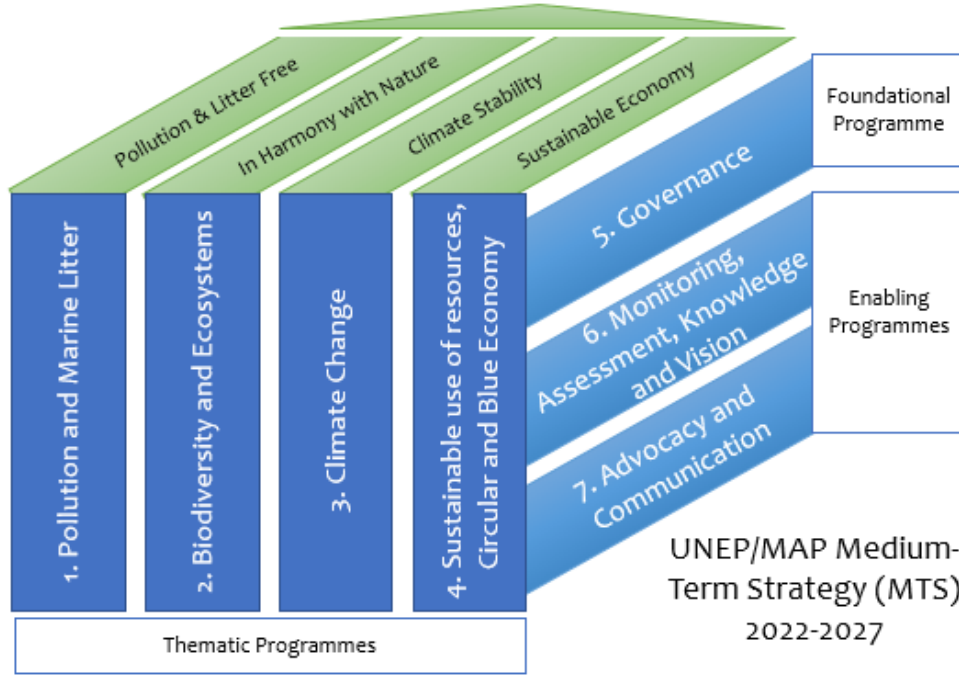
Pollution & Litter Free

In Harmony with Nature

Climate Stability

Sustainable Economy

Foundational Programme

1. Pollution and Marine Litter

2. Biodiversity and Ecosystems

3. Climate Change

4. Sustainable use of resources, Circular and Blue Economy

5. Governance

6. Monitoring, Assessment, Knowledge and Vision

7. Advocacy and Communication

Enabling Programmes

Thematic Programmes

UNEP/MAP Medium-Term Strategy (MTS) 2022-2027